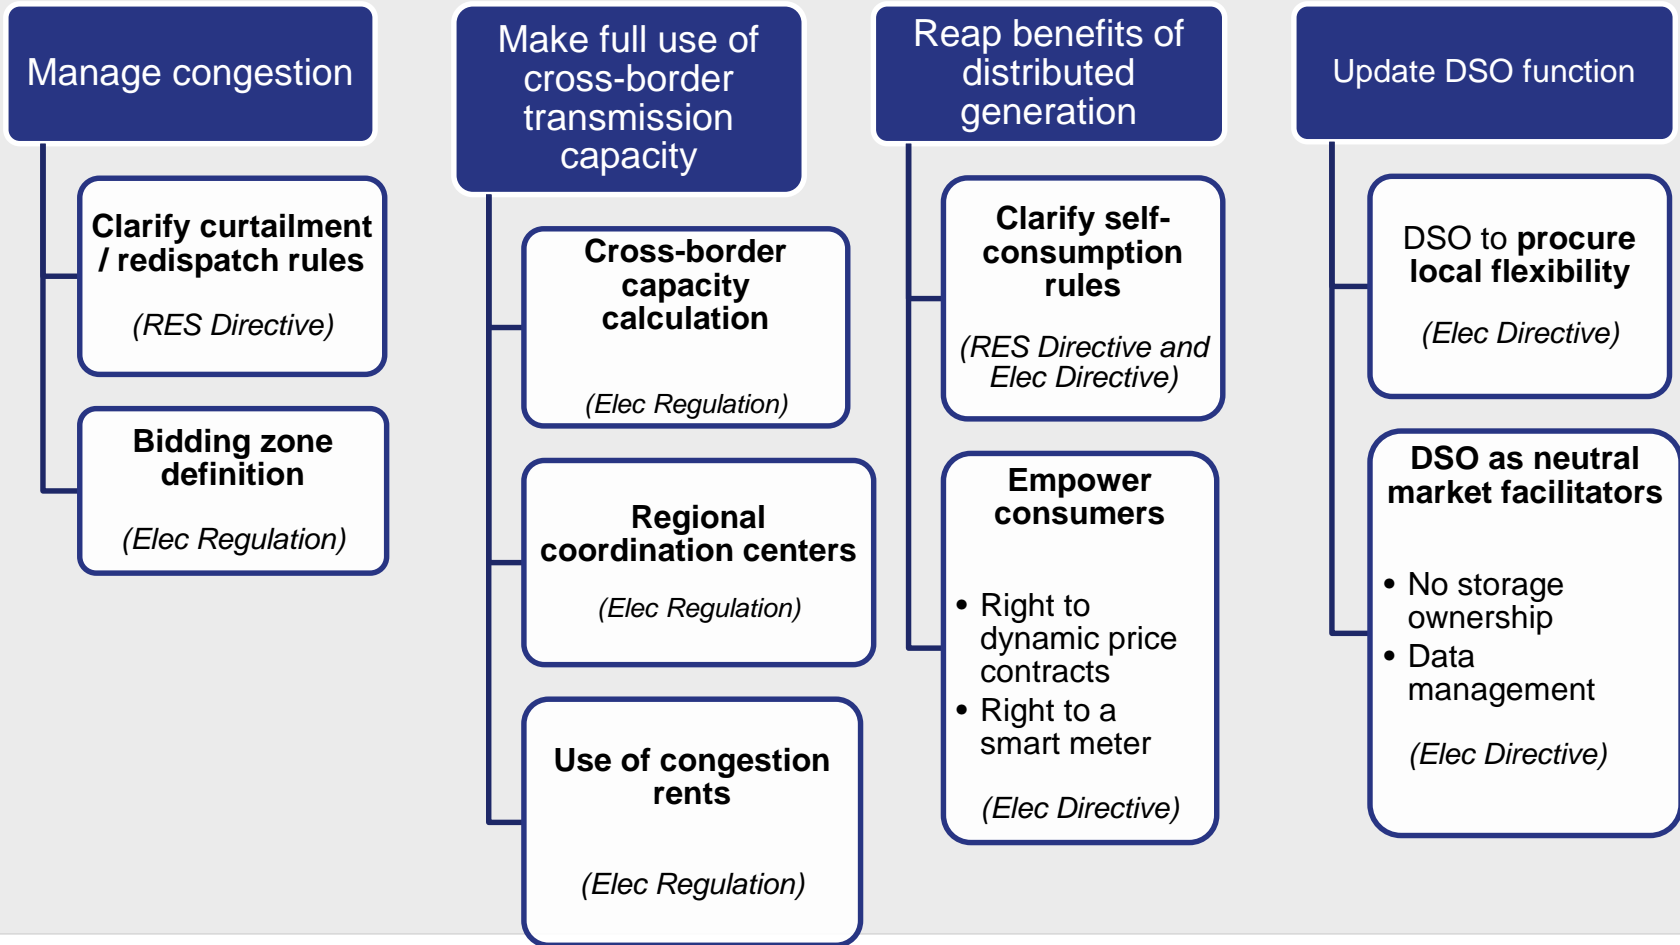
Manage congestion

Clarify curtailment / redispatch rules

(RES Directive)

Bidding zone definition

(Elec Regulation)

Make full use of cross-border transmission capacity

Cross-border capacity calculation

(Elec Regulation)

Regional coordination centers

(Elec Regulation)

Use of congestion rents

(Elec Regulation)

Reap benefits of distributed generation

Clarify self-consumption rules

(RES Directive and Elec Directive)

Empower consumers

• Right to dynamic price contracts
• Right to a smart meter

(Elec Directive)

Update DSO function

DSO to procure local flexibility

(Elec Directive)

DSO as neutral market facilitators

• No storage ownership
• Data management

(Elec Directive)